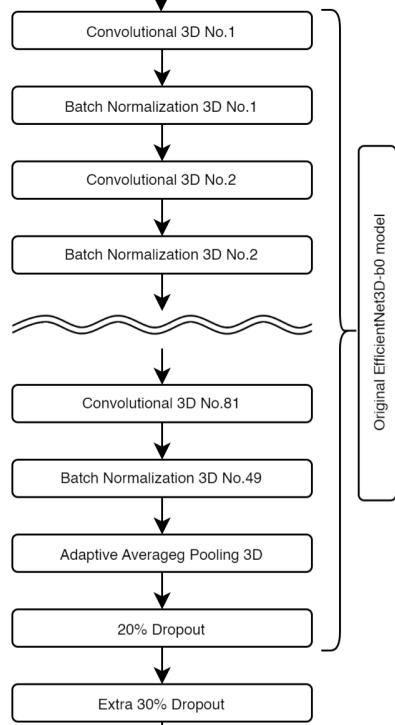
Convolutional 3D No.1

Batch Normalization 3D No.1

Convolutional 3D No.2

Batch Normalization 3D No.2

Convolutional 3D No.81

Batch Normalization 3D No.49

Adaptive Averageg Pooling 3D

20% Dropout

Extra 30% Dropout

Original EfficientNet3D-b0 model